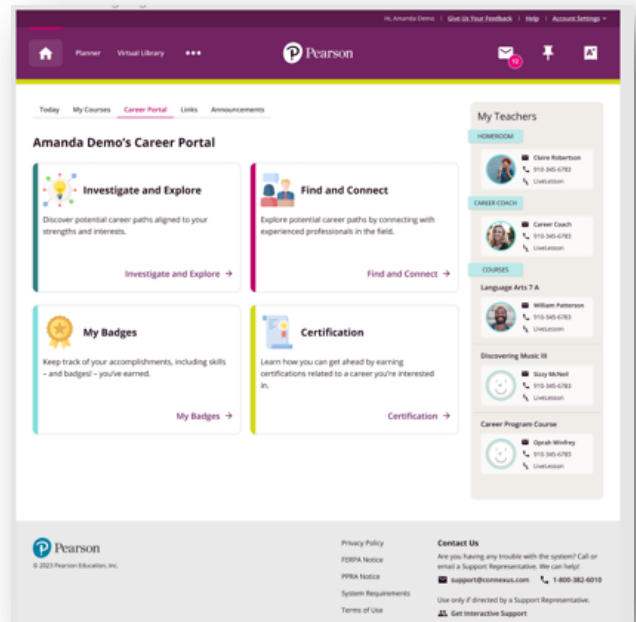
Hi, Amanda Demo | Give Us Your Feedback | Help | Account Settings

Planner Virtual Library •••

Pearson

12

Today My Courses Career Portal Links Announcements

Amanda Demo's Career Portal

Investigate and Explore

Discover potential career paths aligned to your strengths and interests.

Investigate and Explore →

Find and Connect

Explore potential career paths by connecting with experienced professionals in the field.

Find and Connect →

My Badges

Keep track of your accomplishments, including skills – and badges! – you've earned.

My Badges →

Certification

Learn how you can get ahead by earning certifications related to a career you're interested in.

Certification →

My Teachers

HOMEROOM

Claire Robertson
910-345-6783
LiveLesson

CAREER COACH

Career Coach
910-345-6783
LiveLesson

COURSES

Language Arts 7 A

William Patterson
910-345-6783
LiveLesson

Discovering Music III

Sizzy McNeil
910-345-6783
LiveLesson

Career Program Course

Oprah Winfrey
910-345-6783
LiveLesson

Pearson
© 2023 Pearson Education, Inc.

Privacy Policy
FERPA Notice
PPRA Notice
System Requirements
Terms of Use

Contact Us

Are you having any trouble with the system? Call or email a Support Representative. We can help!

support@connexus.com 1-800-382-6010

Use only if directed by a Support Representative.

Get Interactive Support